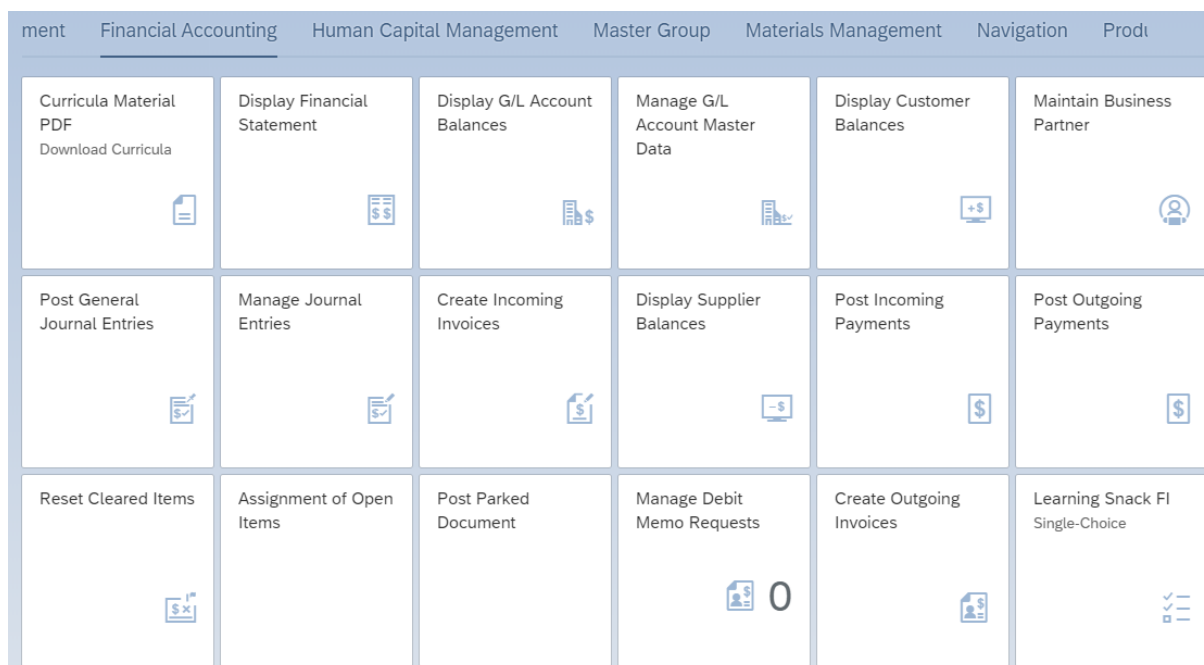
ment Financial Accounting Human Capital Management Master Group Materials Management Navigation Produ

Curricula Material PDF
Download Curricula

Display Financial Statement

Display G/L Account Balances

Manage G/L Account Master Data

Display Customer Balances

Maintain Business Partner

Post General Journal Entries

Manage Journal Entries

Create Incoming Invoices

Display Supplier Balances

Post Incoming Payments

Post Outgoing Payments

Reset Cleared Items

Assignment of Open Items

Post Parked Document

Manage Debit Memo Requests
0

Create Outgoing Invoices

Learning Snack FI
Single-Choice